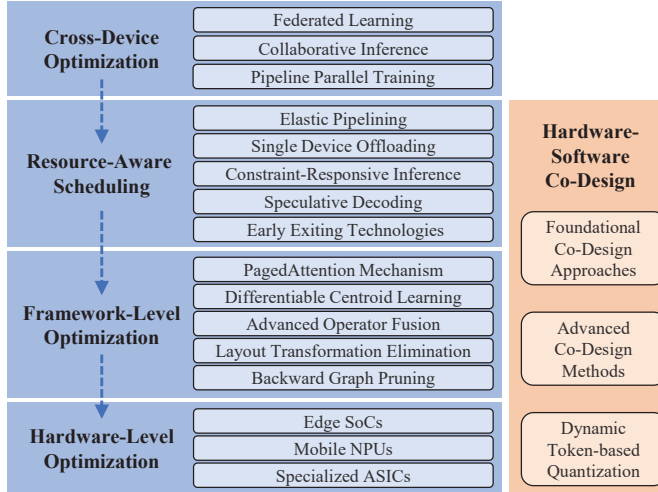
Cross-Device Optimization

Federated Learning
Collaborative Inference
Pipeline Parallel Training

Resource-Aware Scheduling

Elastic Pipelining
Single Device Offloading
Constraint-Responsive Inference
Speculative Decoding
Early Exiting Technologies

Framework-Level Optimization

PagedAttention Mechanism
Differentiable Centroid Learning
Advanced Operator Fusion
Layout Transformation Elimination
Backward Graph Pruning

Hardware-Level Optimization

Edge SoCs
Mobile NPUs
Specialized ASICs

Hardware-Software Co-Design

Foundational Co-Design Approaches

Advanced Co-Design Methods

Dynamic Token-based Quantization